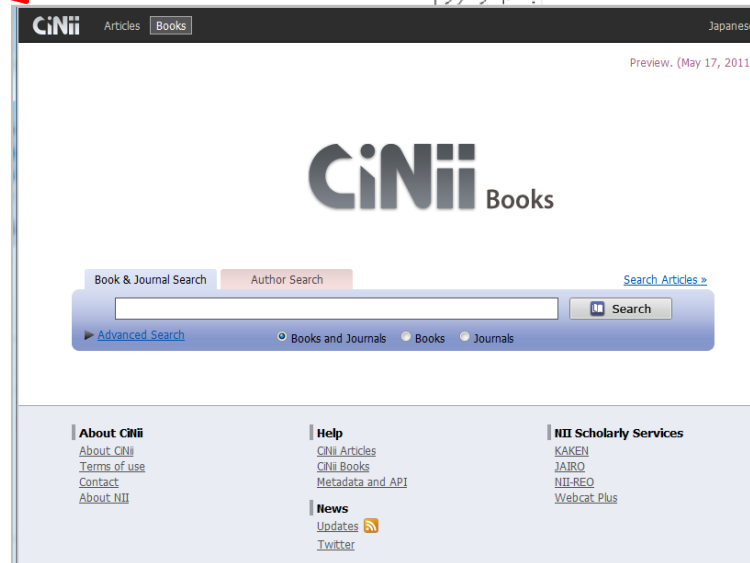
CiNii Articles Books Japanes

Preview. (May 17, 2011

CiNii Books

Book & Journal Search Author Search Search Articles »

Search

▶ Advanced Search Books and Journals Books Journals

About CiNii
About CiNii
Terms of use
Contact
About NII

Help
CiNii Articles
CiNii Books
Metadata and API

News
Updates
Twitter

NII Scholarly Services
KAKEN
JAIRO
NII-REO
Webcat Plus